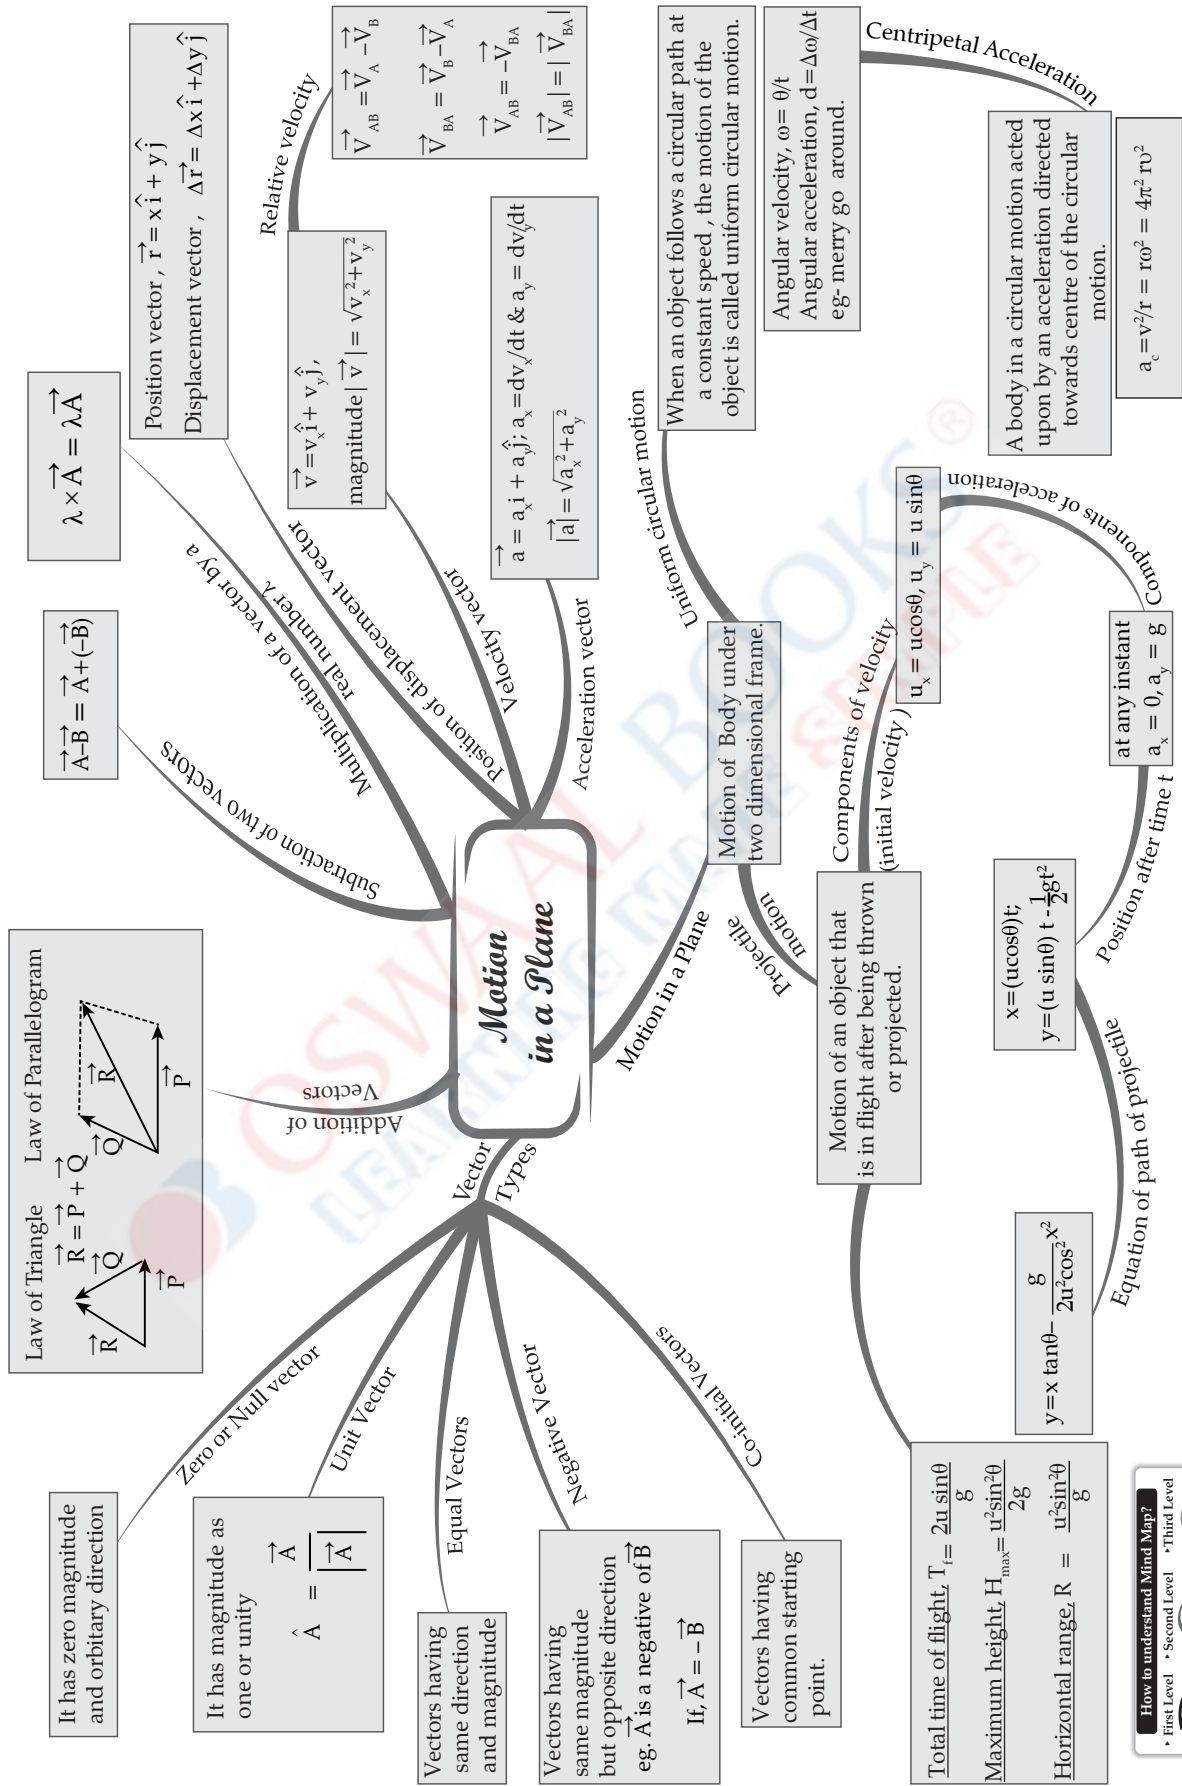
Motion in a Plane

Law of Triangle
$\vec{R} = \vec{P} + \vec{Q}$
$\vec{R}$ $\vec{Q}$ $\vec{P}$

Law of Parallelogram
$\vec{Q}$ $\vec{R}$ $\vec{P}$

Addition of Vectors

$\vec{A}-\vec{B} = \vec{A}+(-\vec{B})$

Subtraction of two vectors

$\lambda \times \vec{A} = \lambda\vec{A}$

Multiplication of a vector by a real number λ

Position vector , $\vec{r} = x\hat{i} + y\hat{j}$
Displacement vector , $\Delta\vec{r} = \Delta x\hat{i} + \Delta y\hat{j}$

Position of displacement vector

$\vec{v} = v_x\hat{i} + v_y\hat{j}$,
magnitude $|\vec{v}| = \sqrt{v_x^2+v_y^2}$

Velocity vector

Relative velocity

$\vec{V}_{AB} = \vec{V}_A - \vec{V}_B$
$\vec{V}_{BA} = \vec{V}_B - \vec{V}_A$
$\vec{V}_{AB} = -\vec{V}_{BA}$
$|\vec{V}_{AB}| = |\vec{V}_{BA}|$

$\vec{a} = a_x\hat{i} + a_y\hat{j}$; $a_x = dv_x/dt$ & $a_y = dv_y/dt$
$|a| = \sqrt{a_x^2+a_y^2}$

Acceleration vector

Motion in a Plane

Motion of Body under two dimensional frame.

Uniform circular motion

When an object follows a circular path at a constant speed , the motion of the object is called uniform circular motion.

Angular velocity, ω= θ/t
Angular acceleration, d=Δω/Δt
eg- merry go around.

Centripetal Acceleration

A body in a circular motion acted upon by an acceleration directed towards centre of the circular motion.

$a_c = v^2/r = r\omega^2 = 4\pi^2 r\upsilon^2$

Projectile motion

Motion of an object that is in flight after being thrown or projected.

Components of velocity (initial velocity )

$u_x = u\cos\theta$, $u_y = u \sin\theta$

Components of acceleration

at any instant
$a_x = 0$, $a_y = g$

Position after time t

$x=(u\cos\theta)t$;
$y=(u \sin\theta)\, t - \frac{1}{2}gt^2$

Equation of path of projectile

$y = x\tan\theta - \frac{g}{2u^2\cos^2}x^2$

Total time of flight, $T_f = \frac{2u \sin\theta}{g}$
Maximum height, $H_{max} = \frac{u^2\sin^2\theta}{2g}$
Horizontal range, R $= \frac{u^2\sin 2\theta}{g}$

Vector Types

Zero or Null vector
It has zero magnitude and orbitary direction

Unit Vector
It has magnitude as one or unity
$\hat{A} = \frac{\vec{A}}{|\vec{A}|}$

Equal Vectors
Vectors having same direction and magnitude

Negative Vector
Vectors having same magnitude but opposite direction eg. $\vec{A}$ is a negative of $\vec{B}$
If, $\vec{A} = -\vec{B}$

Co-initial Vectors
Vectors having common starting point.

How to understand Mind Map?
First Level Second Level Third Level

OSWAAL BOOKS®
LEARNING MADE SIMPLE